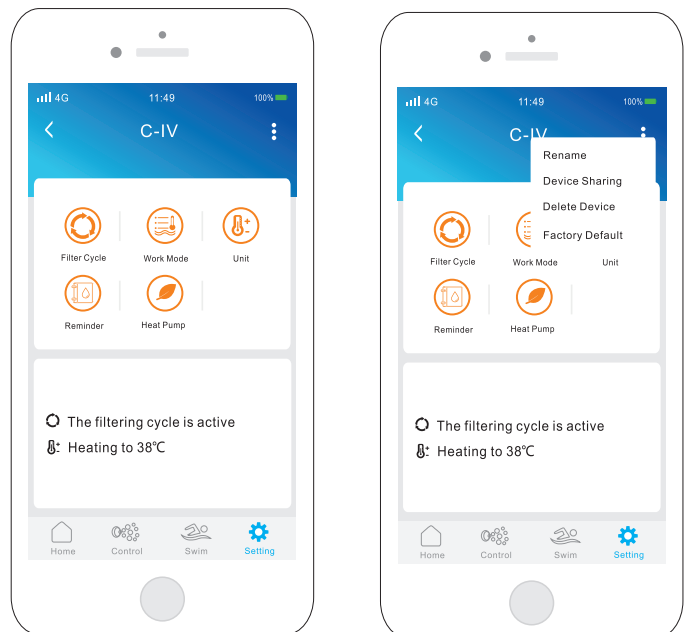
4G 11:49 100%

C-IV

Filter Cycle
Work Mode
Unit
Reminder
Heat Pump

The filtering cycle is active
Heating to 38℃

Home
Control
Swim
Setting

4G 11:49 100%

C-IV

Rename
Device Sharing
Delete Device
Factory Default

Filter Cycle
Work Mode
Unit
Reminder
Heat Pump

The filtering cycle is active
Heating to 38℃

Home
Control
Swim
Setting